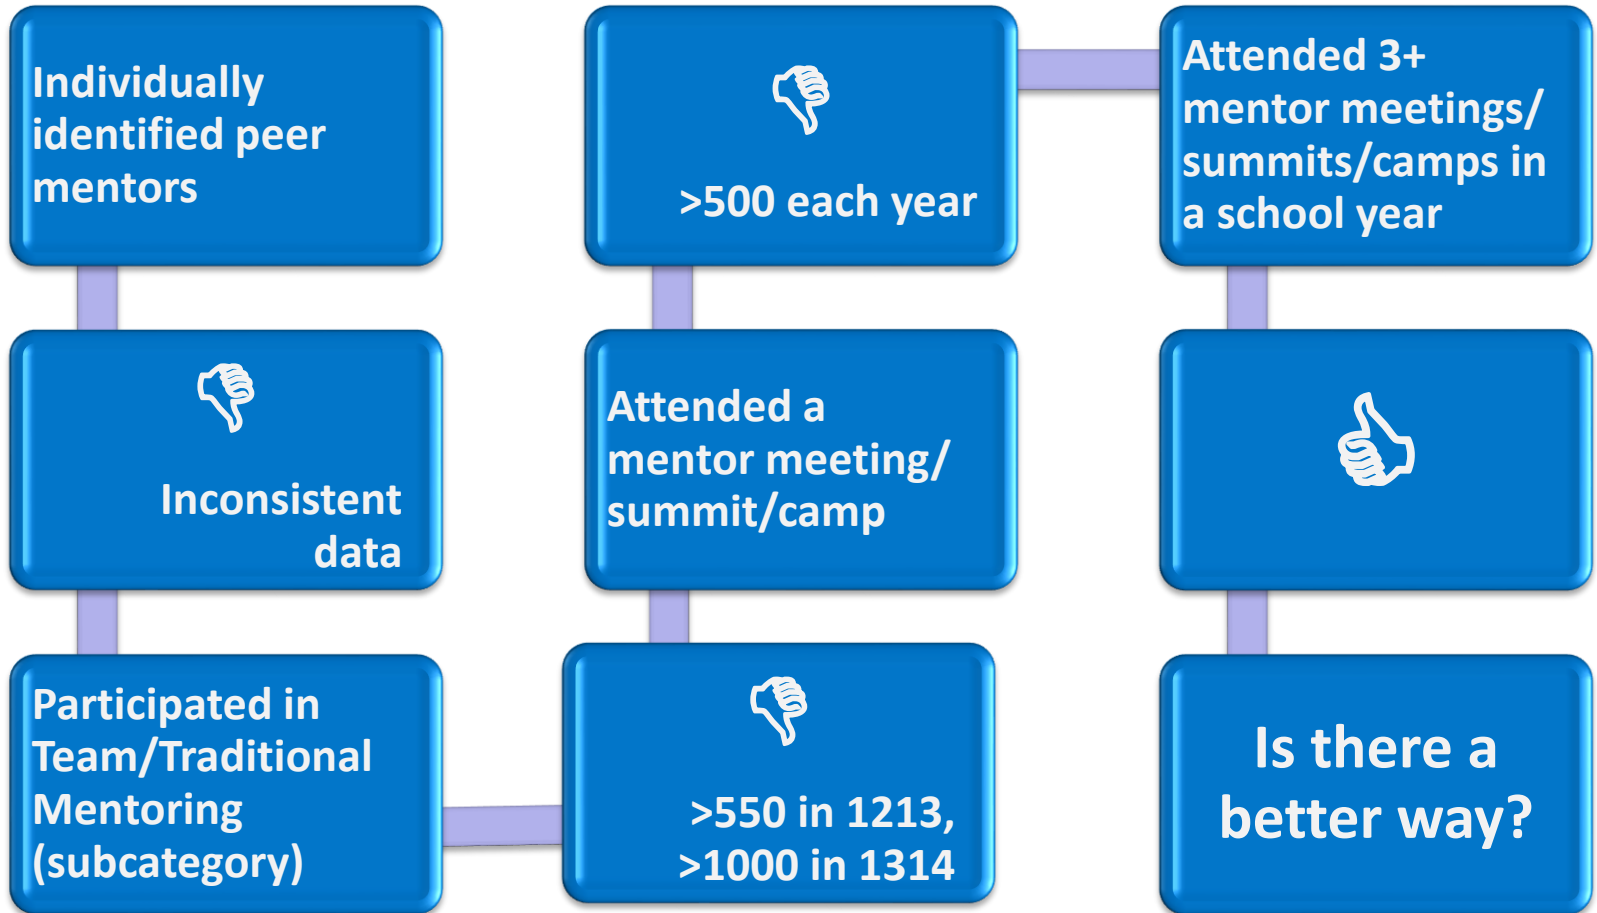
Individually identified peer mentors

Inconsistent data

Participated in Team/Traditional Mentoring (subcategory)

>550 in 1213, >1000 in 1314

Attended a mentor meeting/ summit/camp

>500 each year

Attended 3+ mentor meetings/ summits/camps in a school year

Is there a better way?